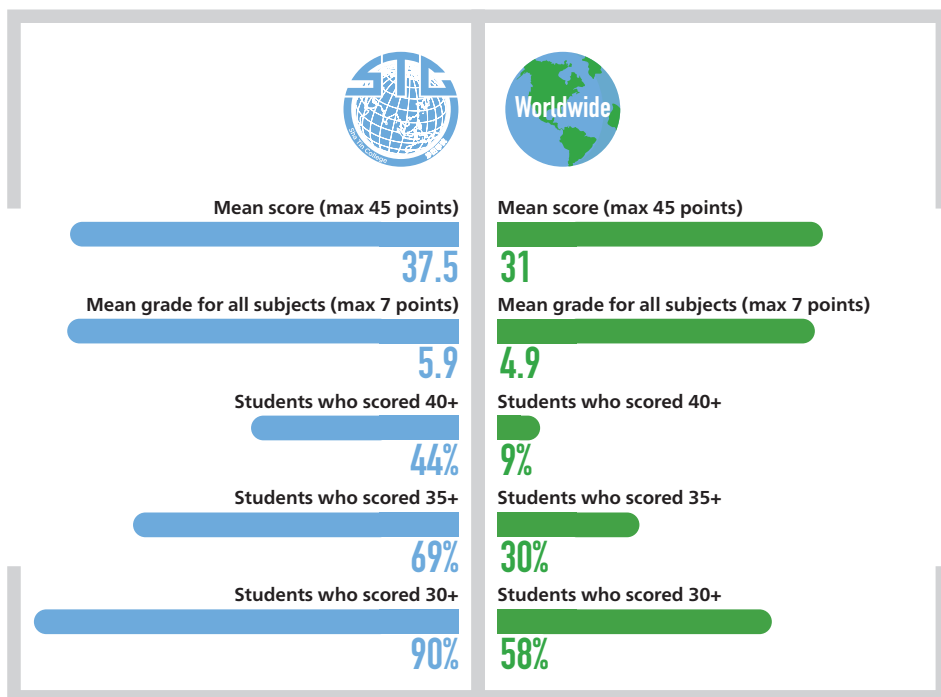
STC
Shin Tak College

Worldwide

Mean score (max 45 points)
37.5

Mean grade for all subjects (max 7 points)
5.9

Students who scored 40+
44%

Students who scored 35+
69%

Students who scored 30+
90%

Mean score (max 45 points)
31

Mean grade for all subjects (max 7 points)
4.9

Students who scored 40+
9%

Students who scored 35+
30%

Students who scored 30+
58%